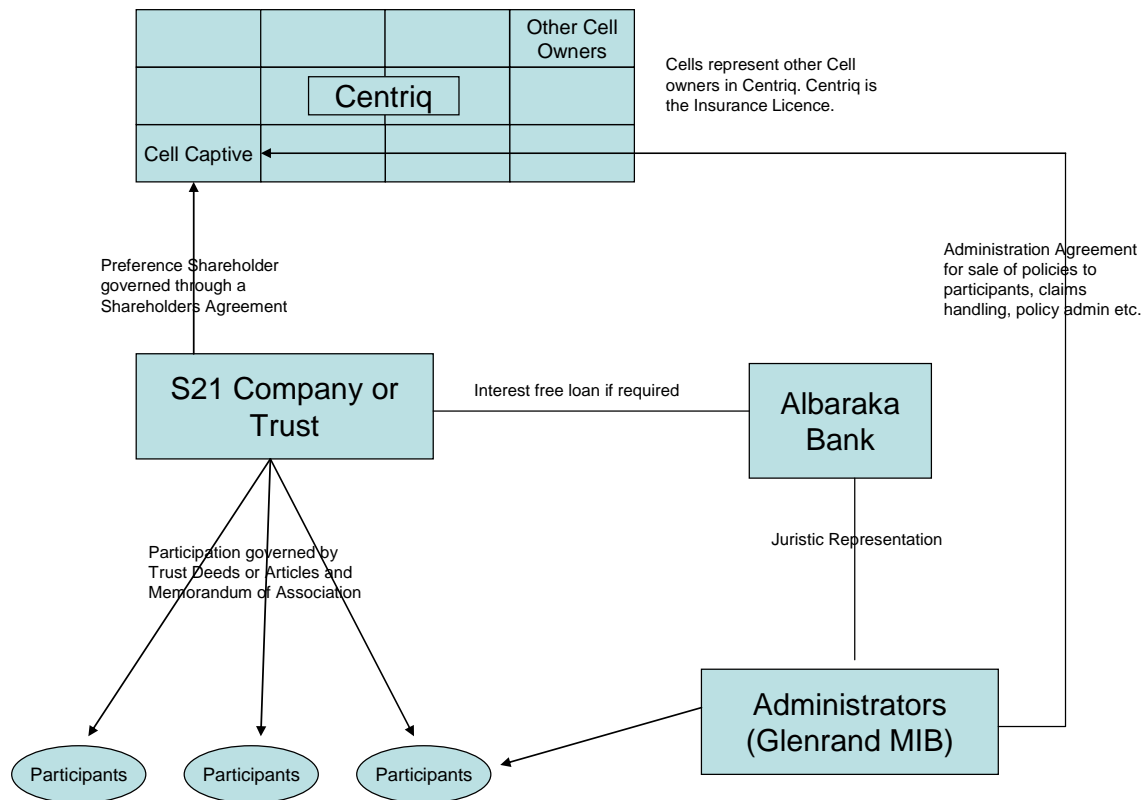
Other Cell Owners

Centriq

Cell Captive

Cells represent other Cell owners in Centriq. Centriq is the Insurance Licence.

Preference Shareholder governed through a Shareholders Agreement

Administration Agreement for sale of policies to participants, claims handling, policy admin etc.

S21 Company or Trust

Interest free loan if required

Albaraka Bank

Juristic Representation

Participation governed by Trust Deeds or Articles and Memorandum of Association

Administrators (Glenrand MIB)

Participants

Participants

Participants